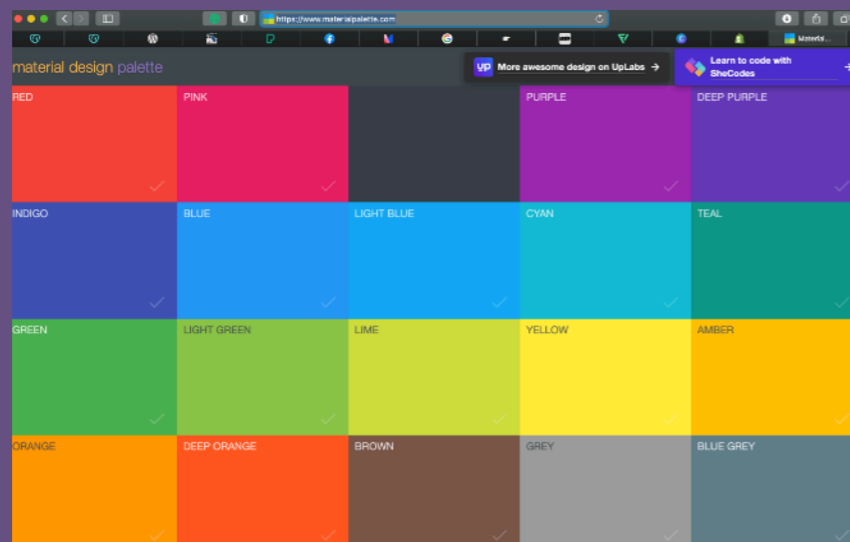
https://www.materialpalette.com

Materi...

material design palette

UP More awesome design on UpLabs →

Learn to code with SheCodes →

RED

PINK

PURPLE

DEEP PURPLE

INDIGO

BLUE

LIGHT BLUE

CYAN

TEAL

GREEN

LIGHT GREEN

LIME

YELLOW

AMBER

ORANGE

DEEP ORANGE

BROWN

GREY

BLUE GREY